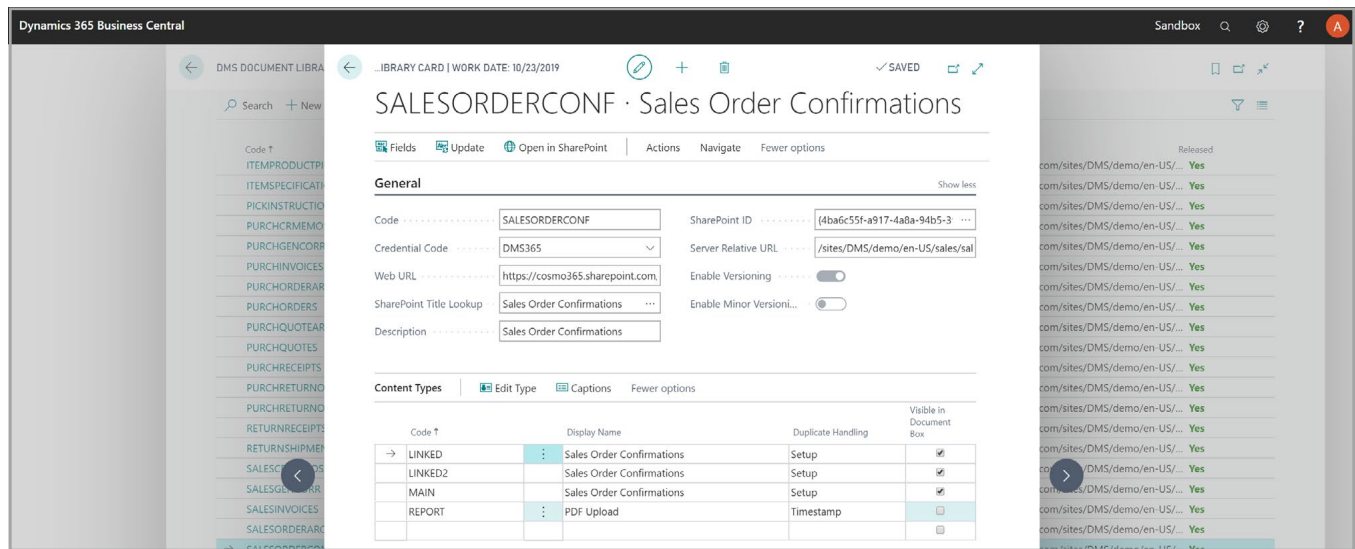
Dynamics 365 Business Central

Sandbox

A

DMS DOCUMENT LIBRA

Search + New

Code ↑

ITEMPRODUCTP
ITEMSPECIFICATI
PICKINSTRUCTIO
PURCHCRMEMO
PURCHGENCORR
PURCHINVOICES
PURCHORDERAR
PURCHORDERS
PURCHQUOTEAR
PURCHQUOTES
PURCHRECEIPTS
PURCHRETURNO
PURCHRETURNO
RETURNRECEIPTS
RETURNSHIPMEN
SALESC
SALESGE
SALESINVOICES
SALESORDERARC

Released

com/sites/DMS/demo/en-US/... Yes
com/sites/DMS/demo/en-US/... Yes
com/sites/DMS/demo/en-US/... Yes
com/sites/DMS/demo/en-US/... Yes
com/sites/DMS/demo/en-US/... Yes
com/sites/DMS/demo/en-US/... Yes
com/sites/DMS/demo/en-US/... Yes
com/sites/DMS/demo/en-US/... Yes
com/sites/DMS/demo/en-US/... Yes
com/sites/DMS/demo/en-US/... Yes
com/sites/DMS/demo/en-US/... Yes
com/sites/DMS/demo/en-US/... Yes
com/sites/DMS/demo/en-US/... Yes
com/sites/DMS/demo/en-US/... Yes
com/sites/DMS/demo/en-US/... Yes
/DMS/demo/en-US/... Yes
/sites/DMS/demo/en-US/... Yes
com/sites/DMS/demo/en-US/... Yes
com/sites/DMS/demo/en-US/... Yes

...IBRARY CARD | WORK DATE: 10/23/2019

✓SAVED

SALESORDERCONF · Sales Order Confirmations

Fields  Update  Open in SharePoint  Actions  Navigate  Fewer options

General

Show less

Code SALESORDERCONF
Credential Code DMS365
Web URL https://cosmo365.sharepoint.com,
SharePoint Title Lookup Sales Order Confirmations
Description Sales Order Confirmations

SharePoint ID {4ba6c55f-a917-4a8a-94b5-3
Server Relative URL /sites/DMS/demo/en-US/sales/sal
Enable Versioning
Enable Minor Versioni...

Content Types  Edit Type  Captions  Fewer options

| | Code ↑ | | Display Name | Duplicate Handling | Visible in Document Box |
|---|---|---|---|---|---|
| → | LINKED | ⋮ | Sales Order Confirmations | Setup | ☑ |
| | LINKED2 | | Sales Order Confirmations | Setup | ☑ |
| | MAIN | | Sales Order Confirmations | Setup | ☑ |
| | REPORT | ⋮ | PDF Upload | Timestamp | ☐ |
| | | | | | ☐ |